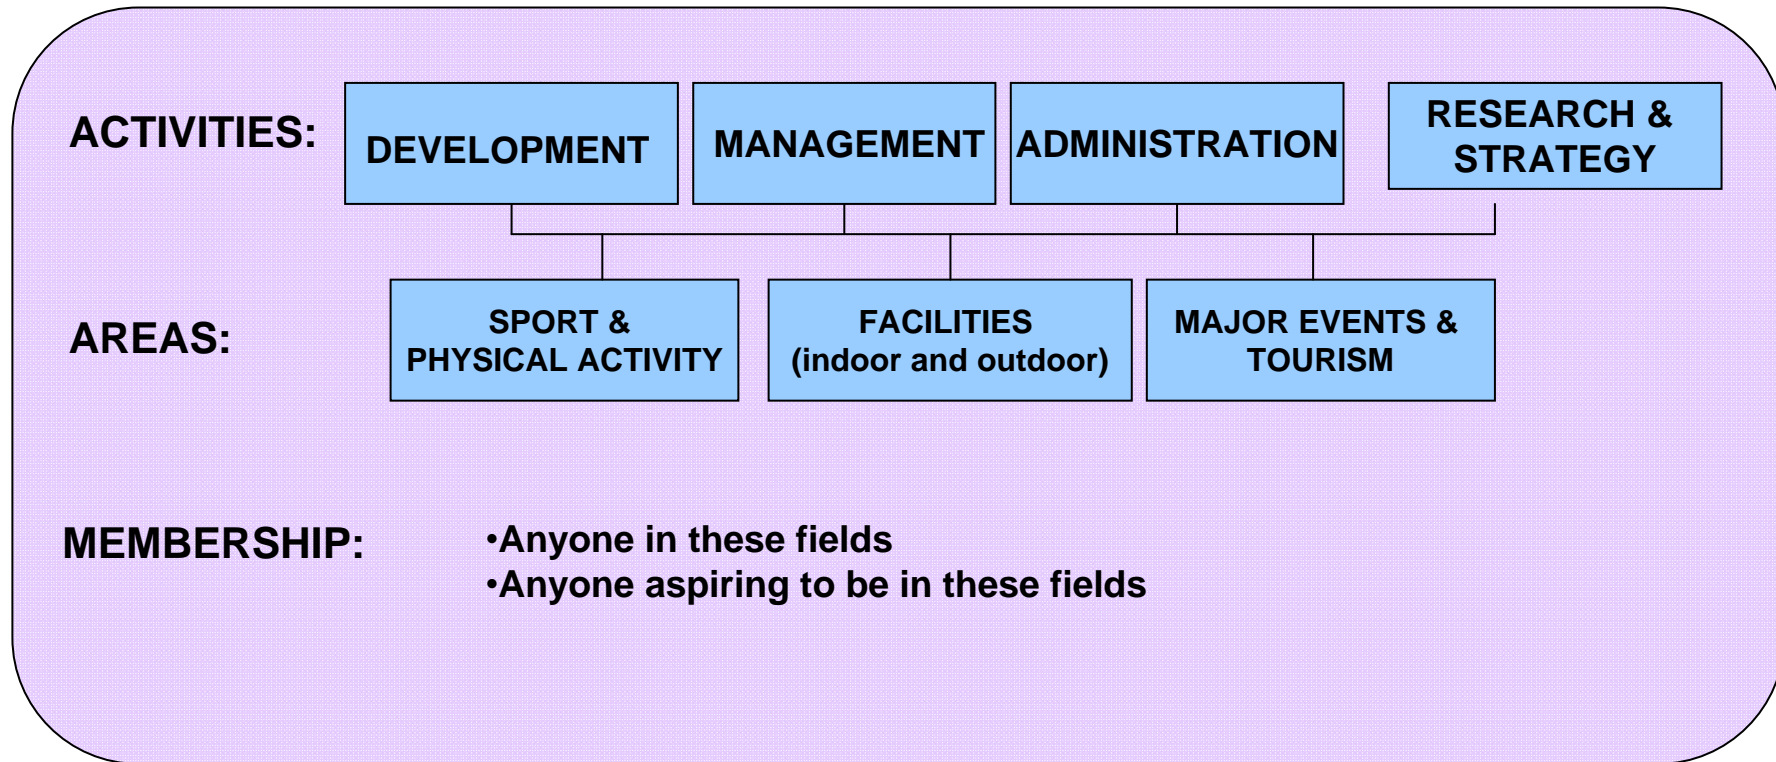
ACTIVITIES: DEVELOPMENT MANAGEMENT ADMINISTRATION RESEARCH & STRATEGY

AREAS: SPORT & PHYSICAL ACTIVITY FACILITIES (indoor and outdoor) MAJOR EVENTS & TOURISM

MEMBERSHIP: •Anyone in these fields
•Anyone aspiring to be in these fields